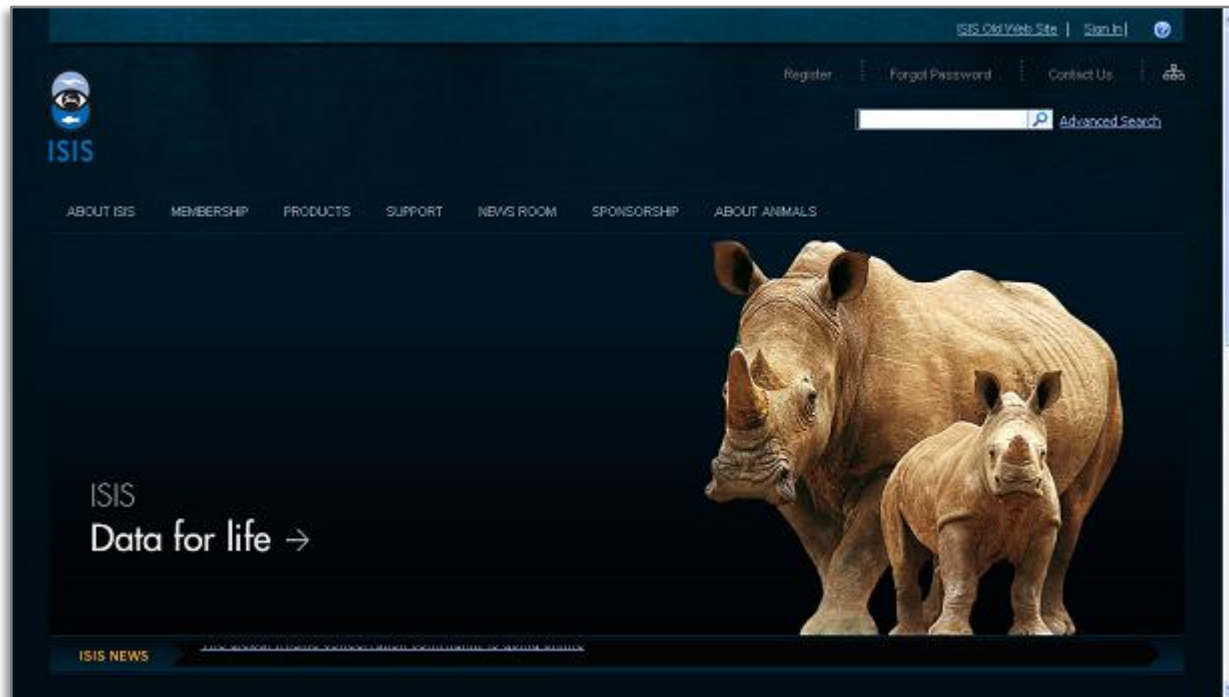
ISIS Old Web Site | Sign In |

Register | Forgot Password | Contact Us

Advanced Search

ISIS

ABOUT ISIS MEMBERSHIP PRODUCTS SUPPORT NEWS ROOM SPONSORSHIP ABOUT ANIMALS

ISIS
Data for life →

ISIS NEWS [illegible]